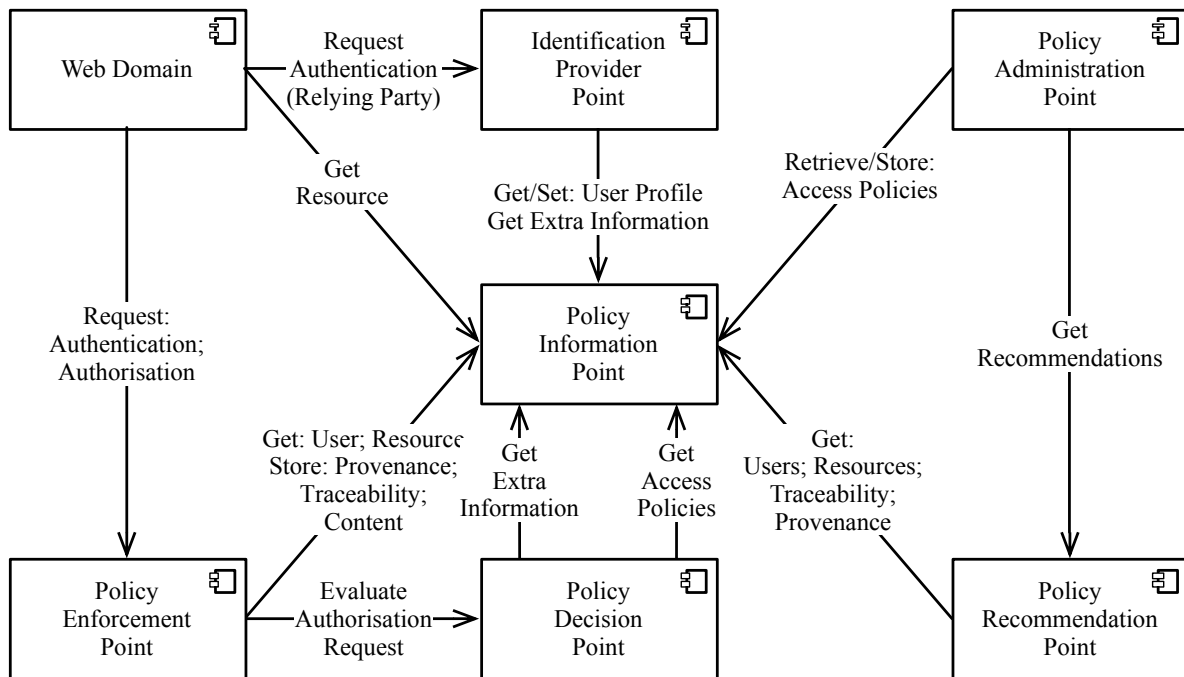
Web Domain

Request Authentication (Relying Party)

Identification Provider Point

Policy Administration Point

Get Resource

Get/Set: User Profile Get Extra Information

Retrieve/Store: Access Policies

Request: Authentication; Authorisation

Policy Information Point

Get Recommendations

Get: User; Resource Store: Provenance; Traceability; Content

Get Extra Information

Get Access Policies

Get: Users; Resources; Traceability; Provenance

Policy Enforcement Point

Evaluate Authorisation Request

Policy Decision Point

Policy Recommendation Point